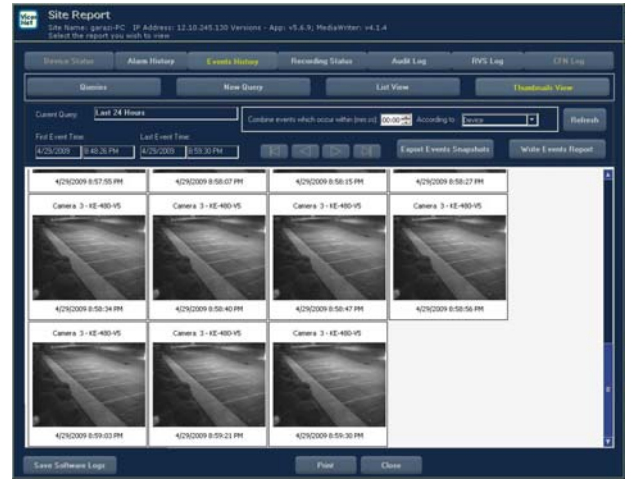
Site Report
Site Name: garazi-PC IP Address: 12.10.245.130 Versions - App: v5.6.9; MediaWriter: v4.1.4
Select the report you wish to view

Device Status | Alarm History | Events History | Recording Status | Audit Log | RVS Log | CFN Log

Queries | New Query | List View | Thumbnails View

Current Query: Last 24 Hours
Combine events which occur within (mm:ss): 00:00 According to: Device
Refresh

First Event Time: 4/29/2009 8:49:26 PM
Last Event Time: 4/29/2009 8:59:30 PM

Export Events Snapshots
Write Events Report

4/29/2009 8:57:55 PM
4/29/2009 8:58:07 PM
4/29/2009 8:58:15 PM
4/29/2009 8:58:27 PM

Camera 3 - KE-480-V5
4/29/2009 8:58:34 PM

Camera 3 - KE-480-V5
4/29/2009 8:58:40 PM

Camera 3 - KE-480-V5
4/29/2009 8:58:47 PM

Camera 3 - KE-480-V5
4/29/2009 8:58:56 PM

Camera 3 - KE-480-V5
4/29/2009 8:59:03 PM

Camera 3 - KE-480-V5
4/29/2009 8:59:21 PM

Camera 3 - KE-480-V5
4/29/2009 8:59:30 PM

Save Software Logs
Print
Close